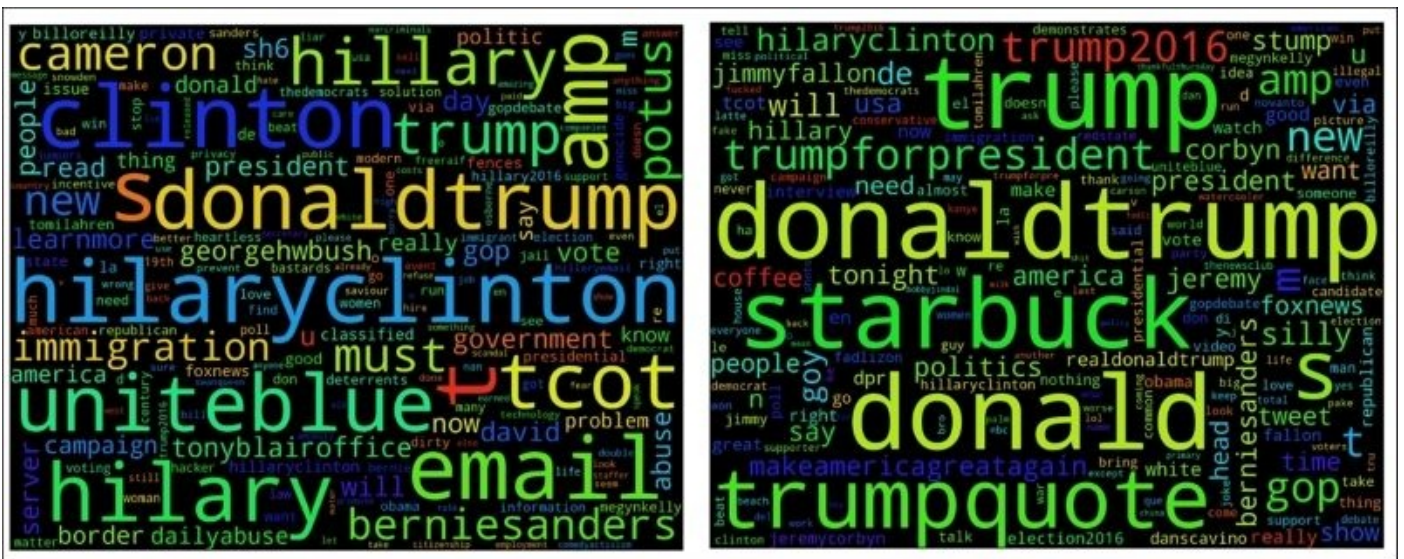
billoreilly private sanders politic answer
cameron sh6 hillaryp
clinton amp
trump potus
thedemocrats solution
donald day gopdebate
issue people
new s donaldtrump
read thing president
learnmore georgehwbush really
gop vote
hilaryclinton
immigration must
government
uniteblue t tcot
campaign tonyblairoffice now
david problem abuse
server will
hilary email
border dailyabuse berniesanders
megynkelly
america foxnews obama
classified
u
know
hacker
hillaryclinton

hilaryclinton trump2016 stump
jimmyfallon de amp trump
will usa
trumpforpresident
new via
hillary corbyn
president want
coffee
donaldtrump
tonight america
jeremy
starbuck s
politics foxnews
people goy
realdonaldtrump berniesanders silly
gop
say n donald head tweet
makeamericagreatagain time
trumpquote
fallon
jeremycorbyn election2016 danscavino really show
obama
hillaryclinton
white
republican
candidate
watch
good
need
make